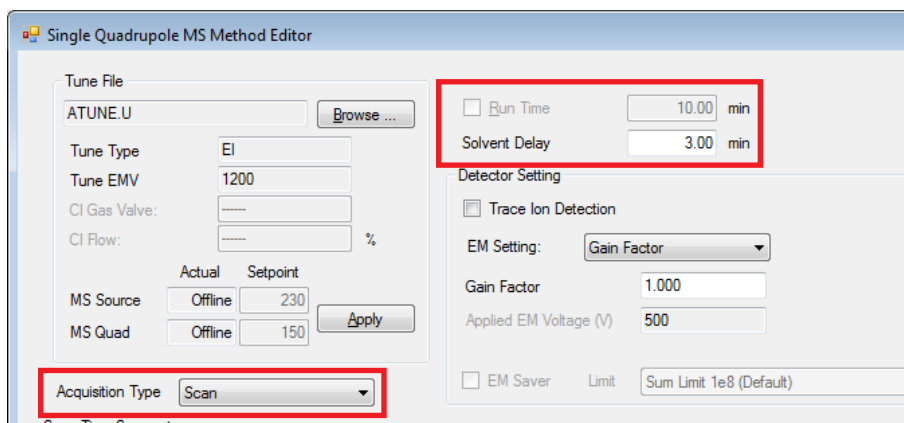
Single Quadrupole MS Method Editor

Tune File

ATUNE.U

Browse ...

Tune Type EI

Tune EMV 1200

CI Gas Valve: -----

CI Flow: ----- %

| | Actual | Setpoint |
|---|---|---|
| MS Source | Offline | 230 |
| MS Quad | Offline | 150 |

Apply

Run Time 10.00 min

Solvent Delay 3.00 min

Detector Setting

Trace Ion Detection

EM Setting: Gain Factor

Gain Factor 1.000

Applied EM Voltage (V) 500

EM Saver Limit Sum Limit 1e8 (Default)

Acquisition Type Scan